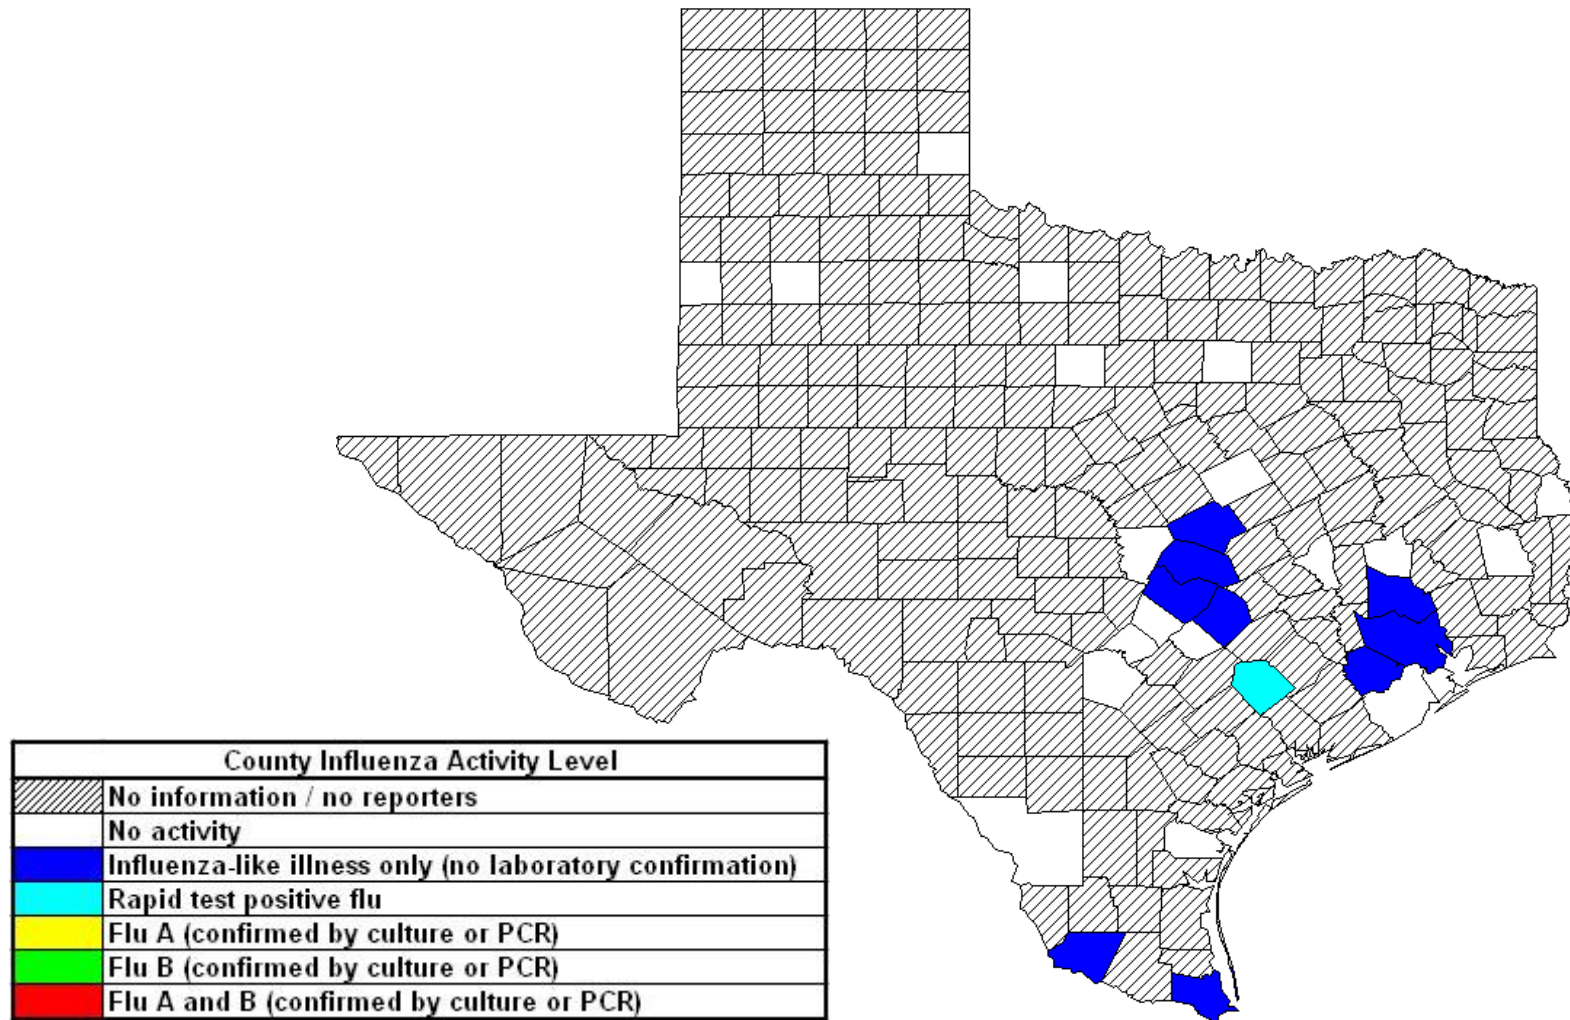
| County Influenza Activity Level | |
|---|---|
| | No information / no reporters |
| | No activity |
| | Influenza-like illness only (no laboratory confirmation) |
| | Rapid test positive flu |
| | Flu A (confirmed by culture or PCR) |
| | Flu B (confirmed by culture or PCR) |
| | Flu A and B (confirmed by culture or PCR) |